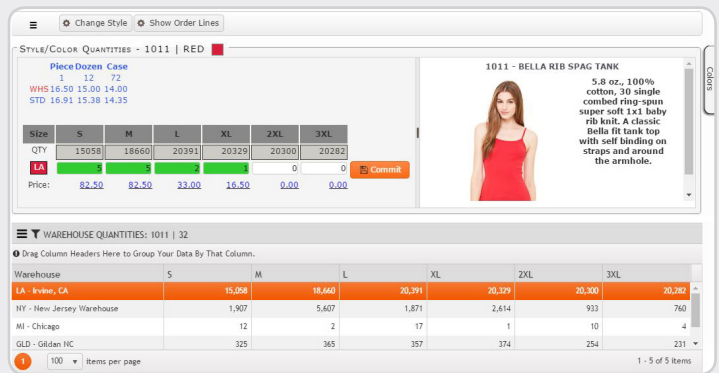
Change Style Show Order Lines

Style/Color Quantities - 1011 | RED

| | Piece | Dozen | Case |
|---|---|---|---|
| | 1 | 12 | 72 |
| WHS | 16.50 | 15.00 | 14.00 |
| STD | 16.91 | 15.38 | 14.35 |

| Size | S | M | L | XL | 2XL | 3XL |
|---|---|---|---|---|---|---|
| QTY | 15058 | 18660 | 20391 | 20329 | 20300 | 20282 |
| LA | 5 | 5 | 2 | 1 | 0 | 0 |
| Price: | 82.50 | 82.50 | 33.00 | 16.50 | 0.00 | 0.00 |

Commit

1011 - BELLA RIB SPAG TANK

5.8 oz., 100% cotton, 30 single combed ring-spun super soft 1x1 baby rib knit. A classic Bella fit tank top with self binding on straps and around the armhole.

Colors

WAREHOUSE QUANTITIES: 1011 | 32

Drag Column Headers Here to Group Your Data By That Column.

| Warehouse | S | M | L | XL | 2XL | 3XL |
|---|---|---|---|---|---|---|
| LA - Irvine, CA | 15,058 | 18,660 | 20,391 | 20,329 | 20,300 | 20,282 |
| NY - New Jersey Warehouse | 1,907 | 5,607 | 1,871 | 2,614 | 933 | 760 |
| MI - Chicago | 12 | 2 | 17 | 1 | 10 | 4 |
| GLD - Gildan NC | 325 | 365 | 357 | 374 | 254 | 231 |

1 100 items per page 1 - 5 of 5 items